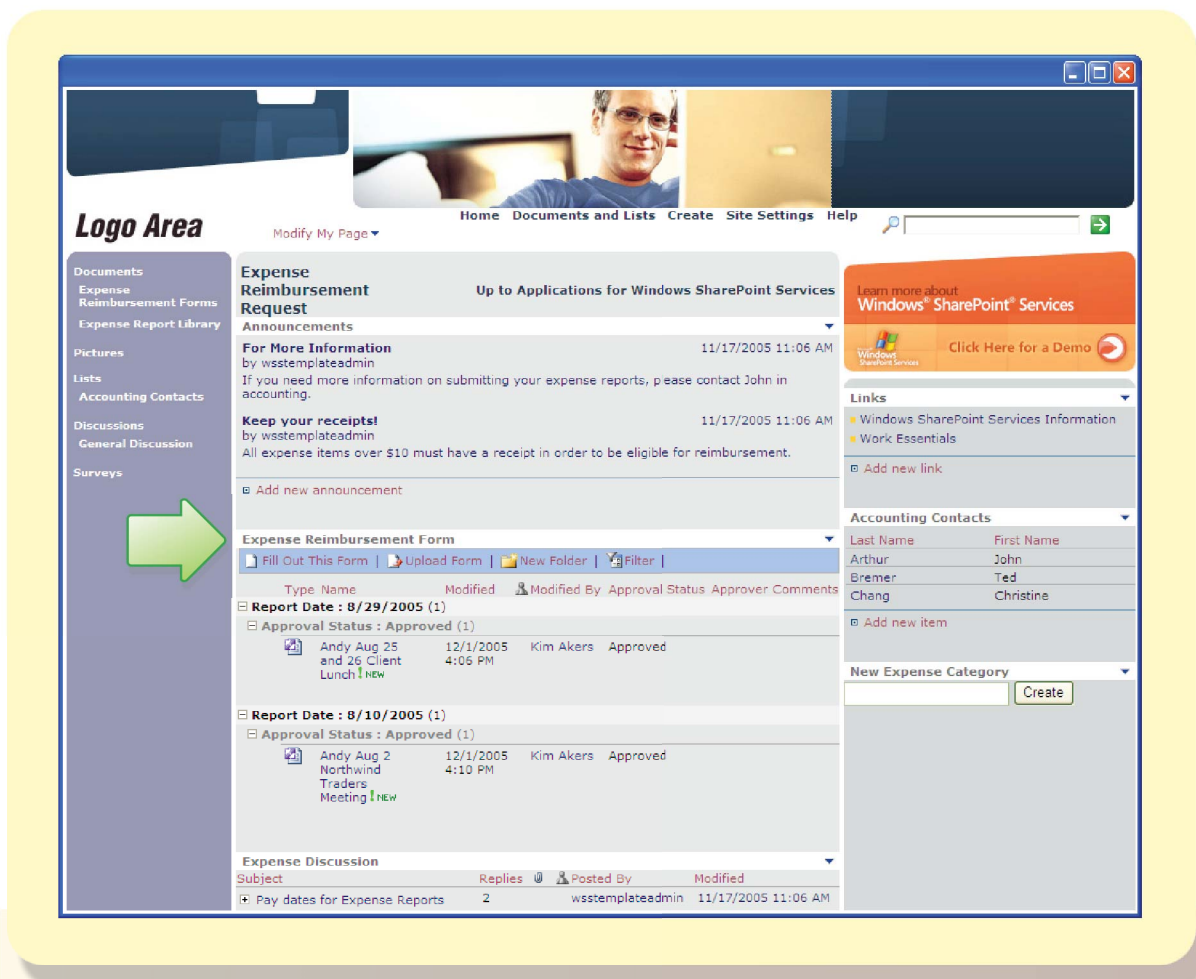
Logo Area

Modify My Page

Home Documents and Lists Create Site Settings Help

Documents
Expense Reimbursement Forms
Expense Report Library

Pictures

Lists
Accounting Contacts

Discussions
General Discussion

Surveys

Expense Reimbursement Request

Up to Applications for Windows SharePoint Services

Announcements

For More Information
by wsstemplateadmin
11/17/2005 11:06 AM
If you need more information on submitting your expense reports, please contact John in accounting.

Keep your receipts!
by wsstemplateadmin
11/17/2005 11:06 AM
All expense items over $10 must have a receipt in order to be eligible for reimbursement.

Add new announcement

Expense Reimbursement Form

Fill Out This Form | Upload Form | New Folder | Filter |

| Type | Name | Modified | Modified By | Approval Status | Approver Comments |
|---|---|---|---|---|---|

Report Date : 8/29/2005 (1)
Approval Status : Approved (1)

| | Andy Aug 25 and 26 Client Lunch ! NEW | 12/1/2005 4:06 PM | Kim Akers | Approved | |
|---|---|---|---|---|---|

Report Date : 8/10/2005 (1)
Approval Status : Approved (1)

| | Andy Aug 2 Northwind Traders Meeting ! NEW | 12/1/2005 4:10 PM | Kim Akers | Approved | |
|---|---|---|---|---|---|

Expense Discussion

| Subject | Replies | Posted By | Modified |
|---|---|---|---|
| Pay dates for Expense Reports | 2 | wsstemplateadmin | 11/17/2005 11:06 AM |

Learn more about
Windows® SharePoint® Services
Windows SharePoint Services
Click Here for a Demo

Links
Windows SharePoint Services Information
Work Essentials

Add new link

Accounting Contacts

| Last Name | First Name |
|---|---|
| Arthur | John |
| Bremer | Ted |
| Chang | Christine |

Add new item

New Expense Category

Create